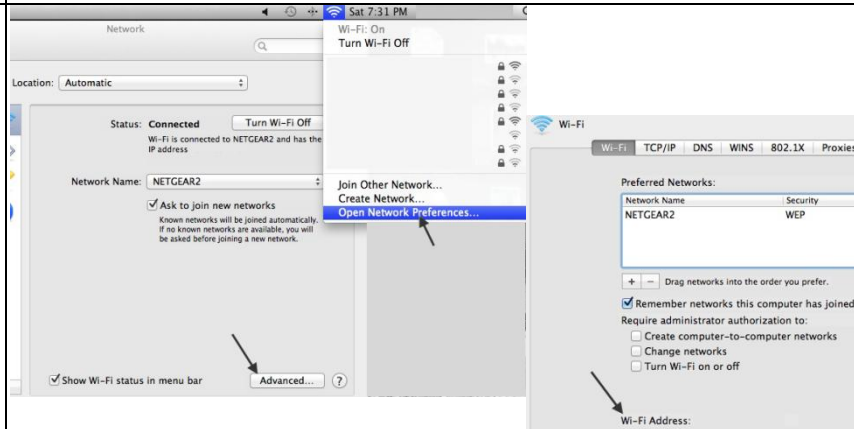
Sat 7:31 PM

Network

Wi-Fi: On
Turn Wi-Fi Off

Location: Automatic

Status: Connected
Turn Wi-Fi Off
Wi-Fi is connected to NETGEAR2 and has the IP address

Network Name: NETGEAR2

Ask to join new networks
Known networks will be joined automatically. If no known networks are available, you will be asked before joining a new network.

Join Other Network...
Create Network...
Open Network Preferences...

Show Wi-Fi status in menu bar
Advanced...
?

Wi-Fi

Wi-Fi | TCP/IP | DNS | WINS | 802.1X | Proxies

Preferred Networks:

| Network Name | Security |
|---|---|
| NETGEAR2 | WEP |

+ − Drag networks into the order you prefer.

Remember networks this computer has joined
Require administrator authorization to:
Create computer-to-computer networks
Change networks
Turn Wi-Fi on or off

Wi-Fi Address: